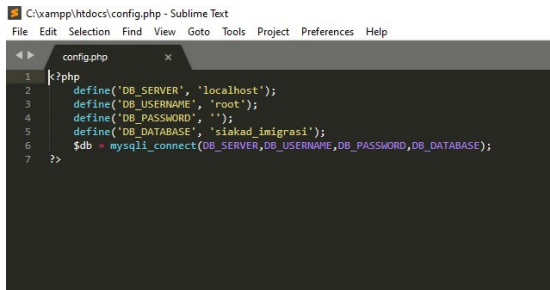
C:\xampp\htdocs\config.php - Sublime Text
File Edit Selection Find View Goto Tools Project Preferences Help
config.php ×

1 <?php
2 define('DB_SERVER', 'localhost');
3 define('DB_USERNAME', 'root');
4 define('DB_PASSWORD', '');
5 define('DB_DATABASE', 'siakad_imigrasi');
6 $db = mysqli_connect(DB_SERVER,DB_USERNAME,DB_PASSWORD,DB_DATABASE);
7 ?>